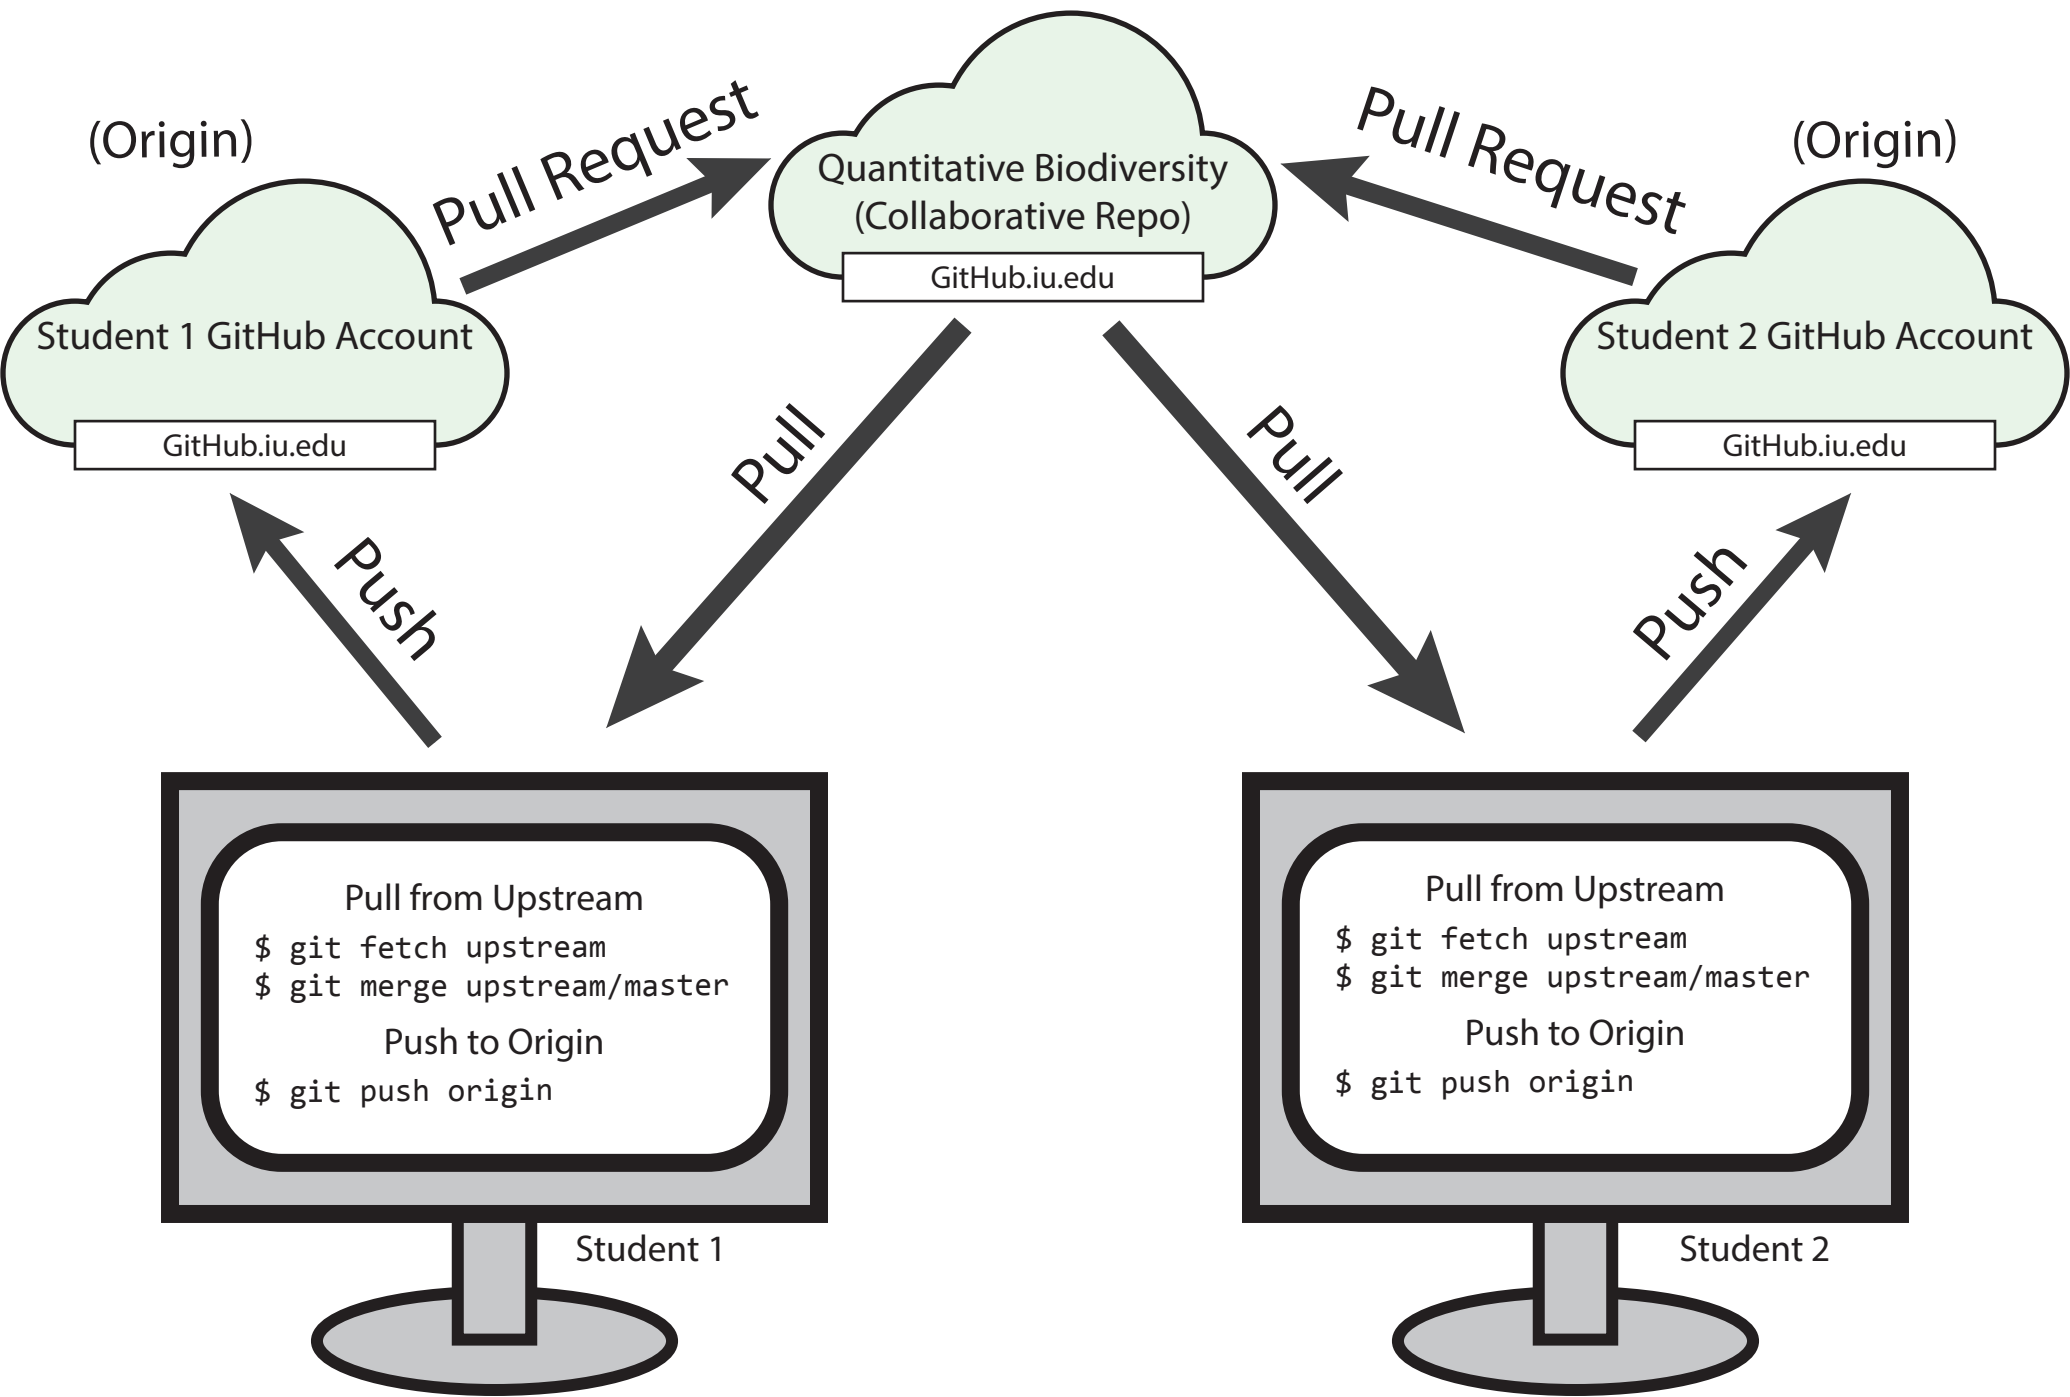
(Origin)

Pull Request

Quantitative Biodiversity (Collaborative Repo)

GitHub.iu.edu

Pull Request

(Origin)

Student 1 GitHub Account

GitHub.iu.edu

Student 2 GitHub Account

GitHub.iu.edu

Pull

Pull

Push

Push

Pull from Upstream
$ git fetch upstream
$ git merge upstream/master
Push to Origin
$ git push origin

Student 1

Pull from Upstream
$ git fetch upstream
$ git merge upstream/master
Push to Origin
$ git push origin

Student 2